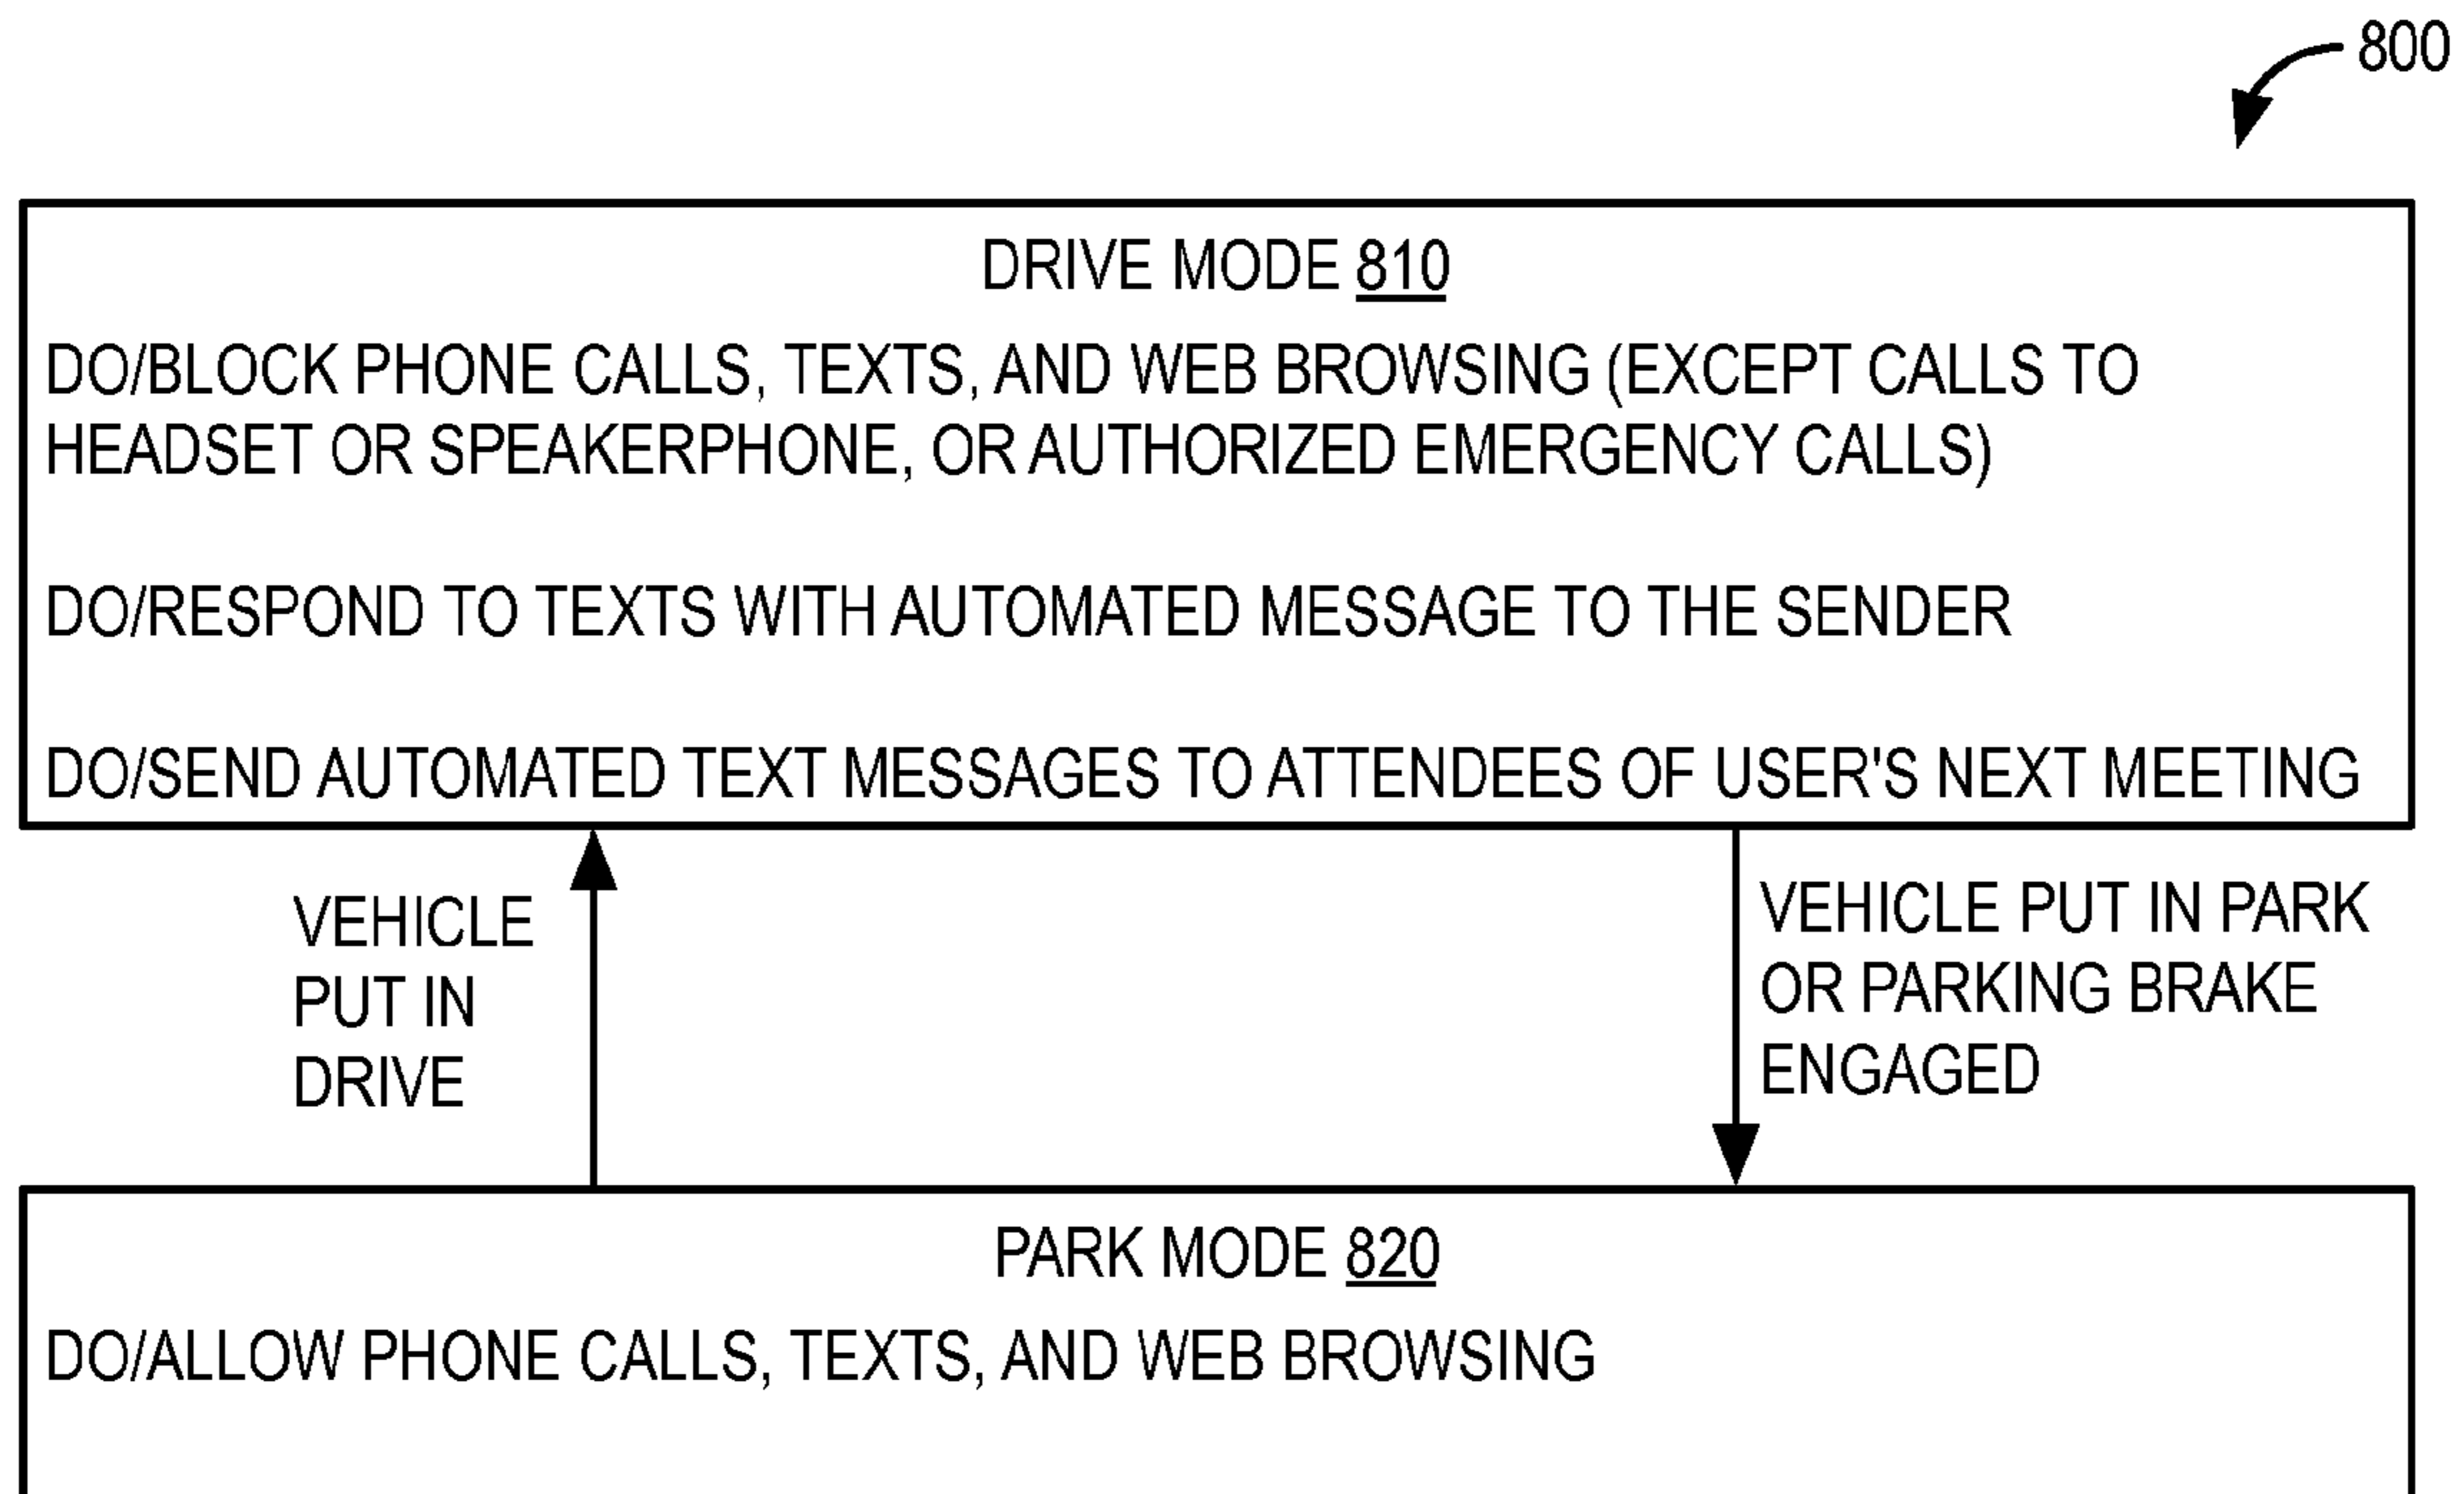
800

DRIVE MODE 810

DO/BLOCK PHONE CALLS, TEXTS, AND WEB BROWSING (EXCEPT CALLS TO HEADSET OR SPEAKERPHONE, OR AUTHORIZED EMERGENCY CALLS)

DO/RESPOND TO TEXTS WITH AUTOMATED MESSAGE TO THE SENDER

DO/SEND AUTOMATED TEXT MESSAGES TO ATTENDEES OF USER'S NEXT MEETING

VEHICLE PUT IN DRIVE

VEHICLE PUT IN PARK OR PARKING BRAKE ENGAGED

PARK MODE 820

DO/ALLOW PHONE CALLS, TEXTS, AND WEB BROWSING